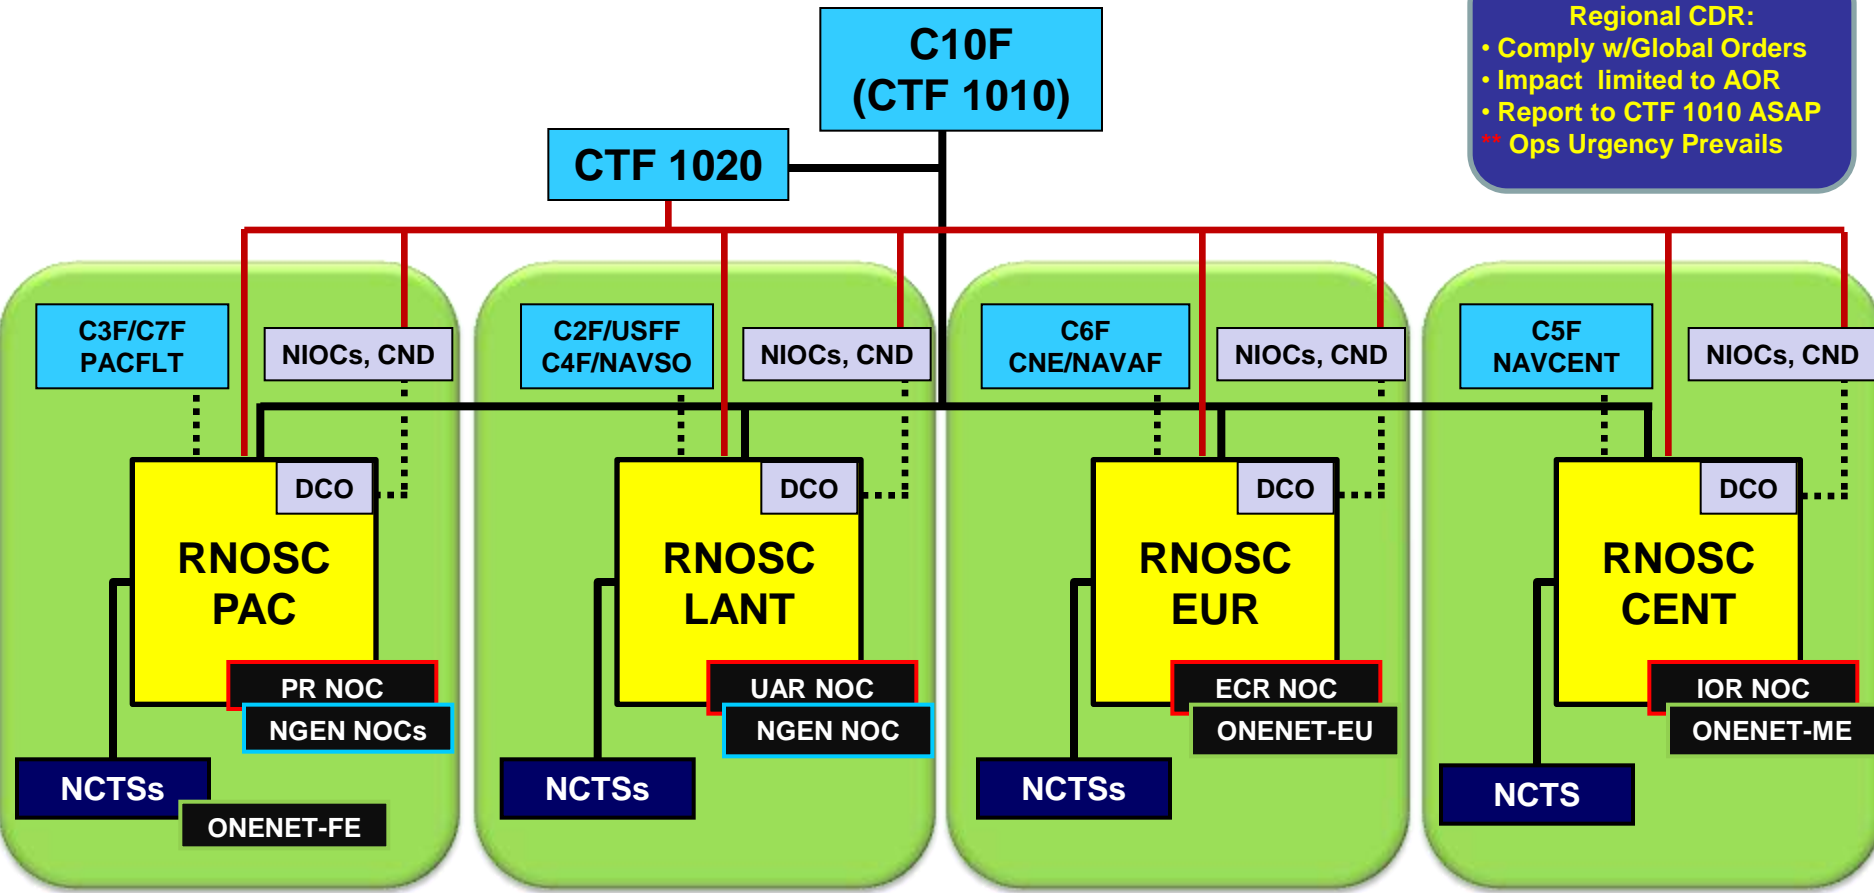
C10F (CTF 1010)

Regional CDR:
• Comply w/Global Orders
• Impact limited to AOR
• Report to CTF 1010 ASAP
** Ops Urgency Prevails

CTF 1020

C3F/C7F PACFLT

NIOCs, CND

DCO

RNOSC PAC

PR NOC

NGEN NOCs

NCTSs

ONENET-FE

C2F/USFF C4F/NAVSO

NIOCs, CND

DCO

RNOSC LANT

UAR NOC

NGEN NOC

NCTSs

C6F CNE/NAVAF

NIOCs, CND

DCO

RNOSC EUR

ECR NOC

ONENET-EU

NCTSs

C5F NAVCENT

NIOCs, CND

DCO

RNOSC CENT

IOR NOC

ONENET-ME

NCTS